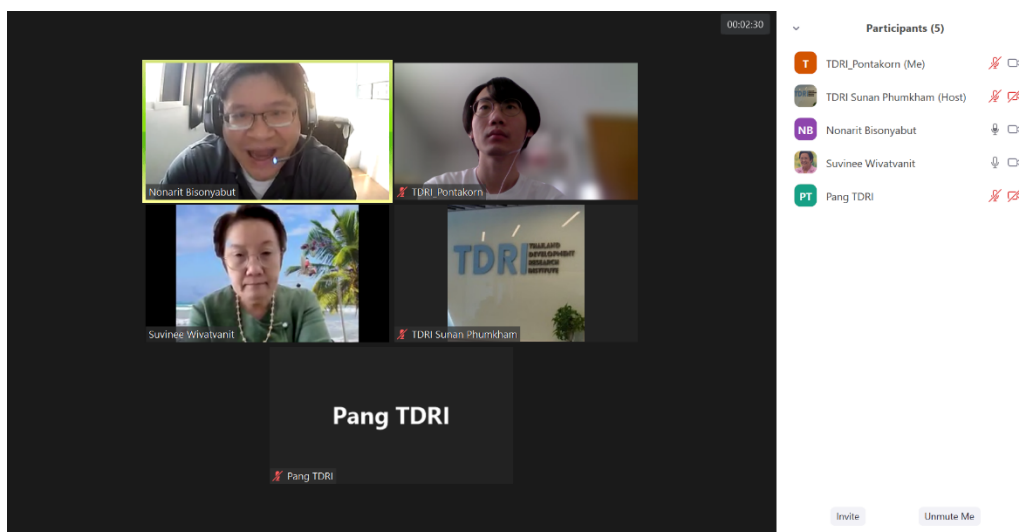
00:02:30

Nonarit Bisonyabut

TDRI_Pontakorn

Suvinee Wivatvanit

TDRI
THAILAND DEVELOPMENT RESEARCH INSTITUTE

TDRI Sunan Phumkham

Pang TDRI

Pang TDRI

Participants (5)

T TDRI_Pontakorn (Me)

TDRI Sunan Phumkham (Host)

NB Nonarit Bisonyabut

Suvinee Wivatvanit

PT Pang TDRI

Invite

Unmute Me